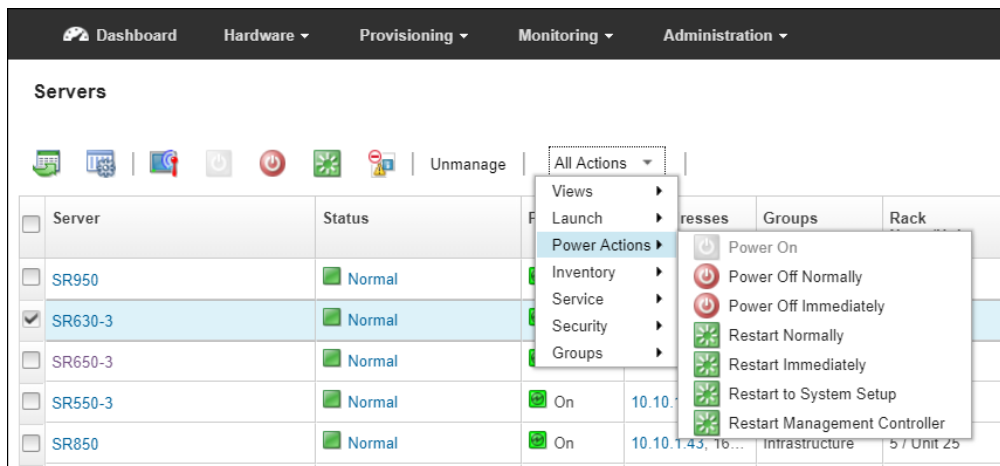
Dashboard Hardware ▾ Provisioning ▾ Monitoring ▾ Administration ▾

Servers

Unmanage | All Actions ▾

| Server | Status | P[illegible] | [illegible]resses | Groups | Rack |
|---|---|---|---|---|---|
| SR950 | Normal | | | | |
| SR630-3 | Normal | | | | |
| SR650-3 | Normal | | | | |
| SR550-3 | Normal | On | 10.10.1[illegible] | | |
| SR850 | Normal | On | 10.10.1.43, 16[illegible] | Infrastructure | 5 / Unit 25 |

Views ▸
Launch ▸
Power Actions ▸
Inventory ▸
Service ▸
Security ▸
Groups ▸

Power On
Power Off Normally
Power Off Immediately
Restart Normally
Restart Immediately
Restart to System Setup
Restart Management Controller